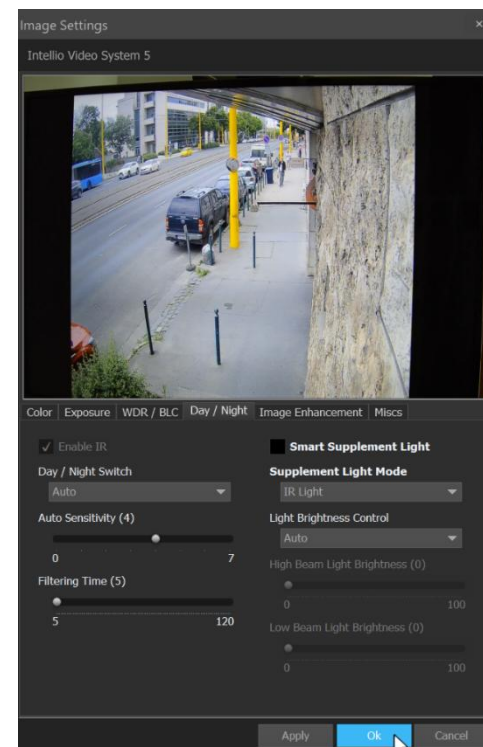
Image Settings
×
Intellio Video System 5

Color | Exposure | WDR / BLC | Day / Night | Image Enhancement | Miscs

✓ Enable IR
Day / Night Switch
Auto
Auto Sensitivity (4)
0
7
Filtering Time (5)
5
120

Smart Supplement Light
Supplement Light Mode
IR Light
Light Brightness Control
Auto
High Beam Light Brightness (0)
0
100
Low Beam Light Brightness (0)
0
100

Apply
Ok
Cancel